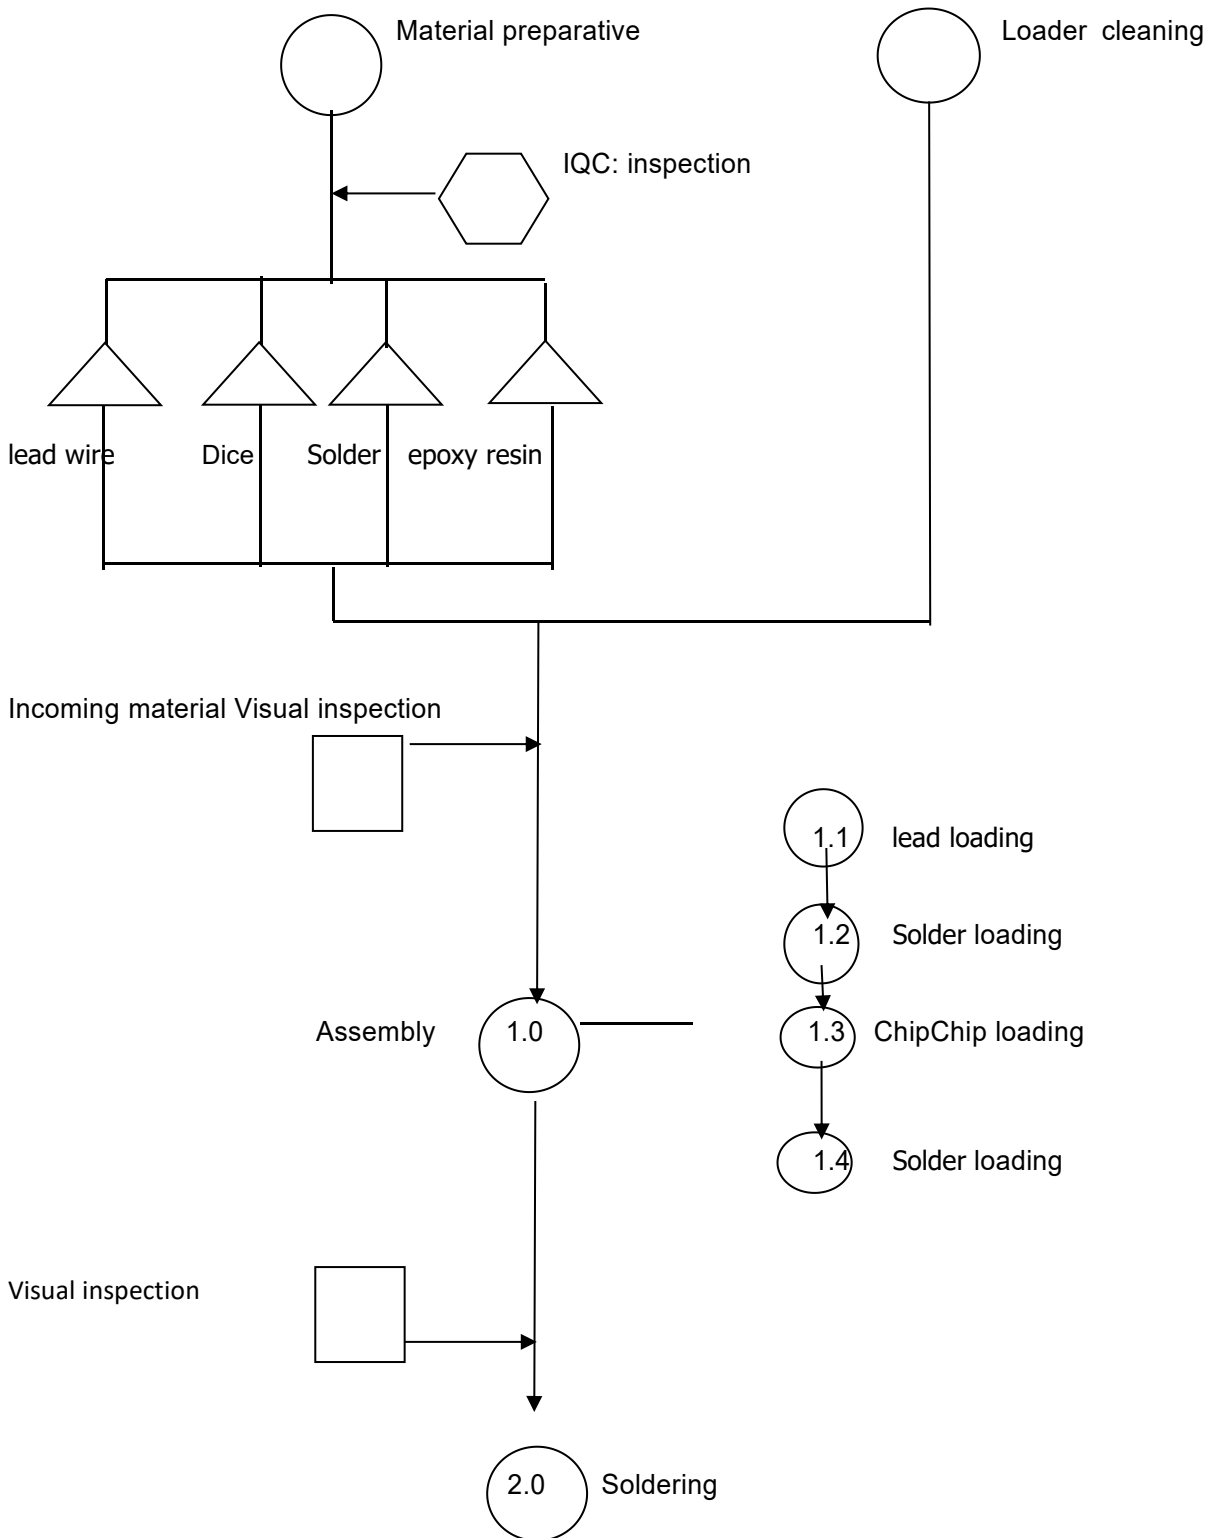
Material preparative

Loader cleaning

IQC: inspection

lead wire

Dice

Solder

epoxy resin

Incoming material Visual inspection

1.1 lead loading

1.2 Solder loading

Assembly 1.0

1.3 ChipChip loading

1.4 Solder loading

Visual inspection

2.0 Soldering